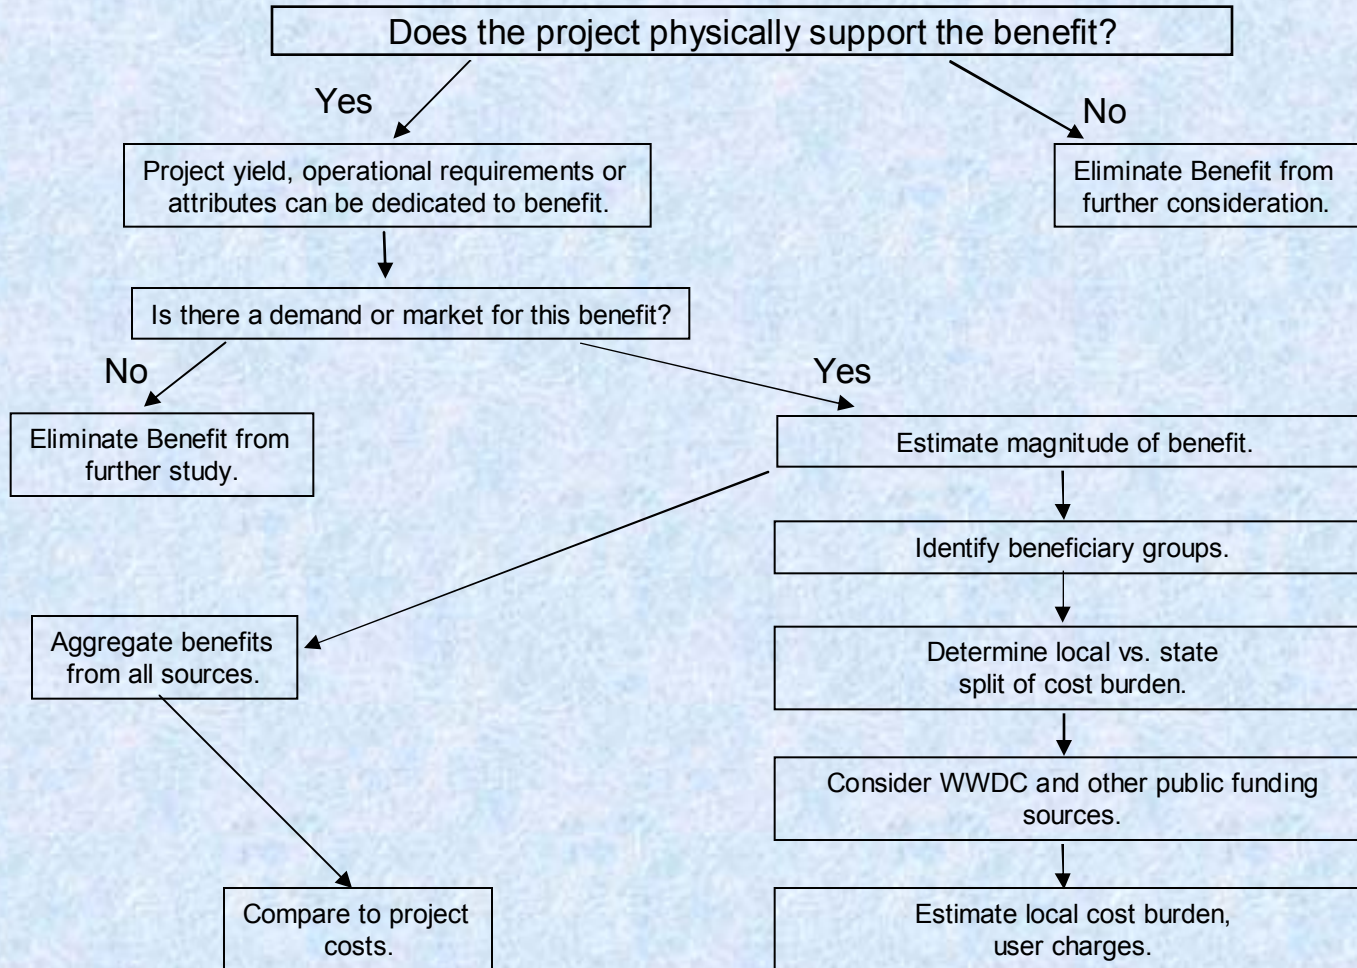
Does the project physically support the benefit?

Yes

No

Project yield, operational requirements or attributes can be dedicated to benefit.

Eliminate Benefit from further consideration.

Is there a demand or market for this benefit?

No

Yes

Eliminate Benefit from further study.

Estimate magnitude of benefit.

Identify beneficiary groups.

Aggregate benefits from all sources.

Determine local vs. state split of cost burden.

Consider WWDC and other public funding sources.

Compare to project costs.

Estimate local cost burden, user charges.